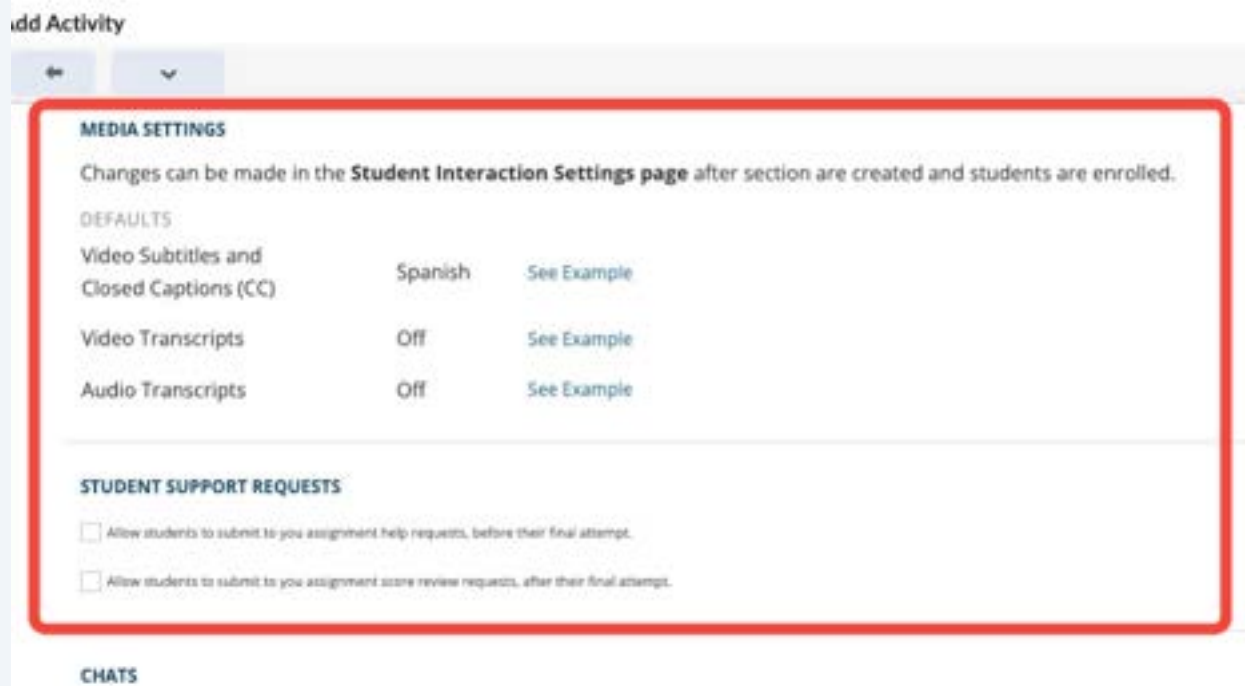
ıdd Activity

MEDIA SETTINGS

Changes can be made in the **Student Interaction Settings page** after section are created and students are enrolled.

DEFAULTS

| | | |
|---|---|---|
| Video Subtitles and Closed Captions (CC) | Spanish | See Example |
| Video Transcripts | Off | See Example |
| Audio Transcripts | Off | See Example |

STUDENT SUPPORT REQUESTS

Allow students to submit to you assignment help requests, before their final attempt.

Allow students to submit to you assignment score review requests, after their final attempt.

CHATS